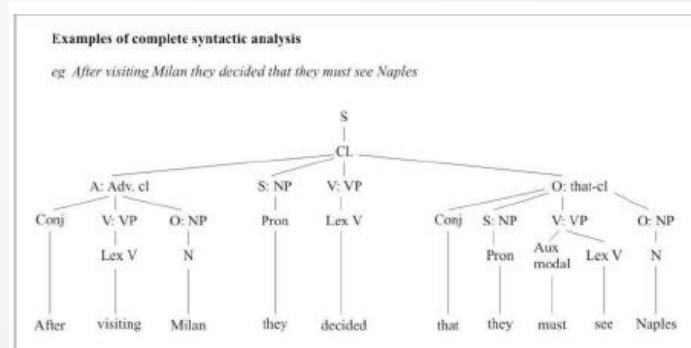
Examples of complete syntactic analysis

eg After visiting Milan they decided that they must see Naples

S

Cl.

A: Adv. cl

Conj

V: VP

Lex V

O: NP

N

S: NP

Pron

V: VP

Lex V

O: that-cl

Conj

S: NP

Pron

V: VP

Aux modal

Lex V

O: NP

N

After visiting Milan they decided that they must see Naples